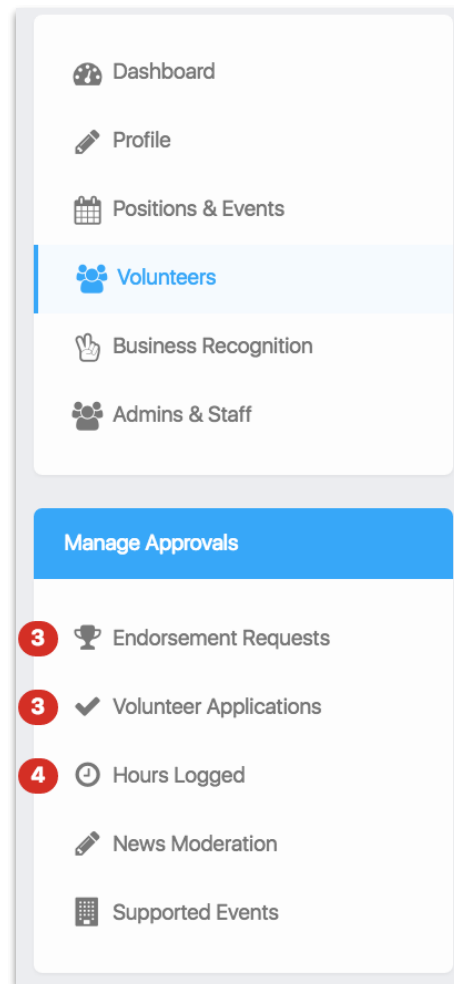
Dashboard

Profile

Positions & Events

Volunteers

Business Recognition

Admins & Staff

Manage Approvals

3 Endorsement Requests

3 Volunteer Applications

4 Hours Logged

News Moderation

Supported Events